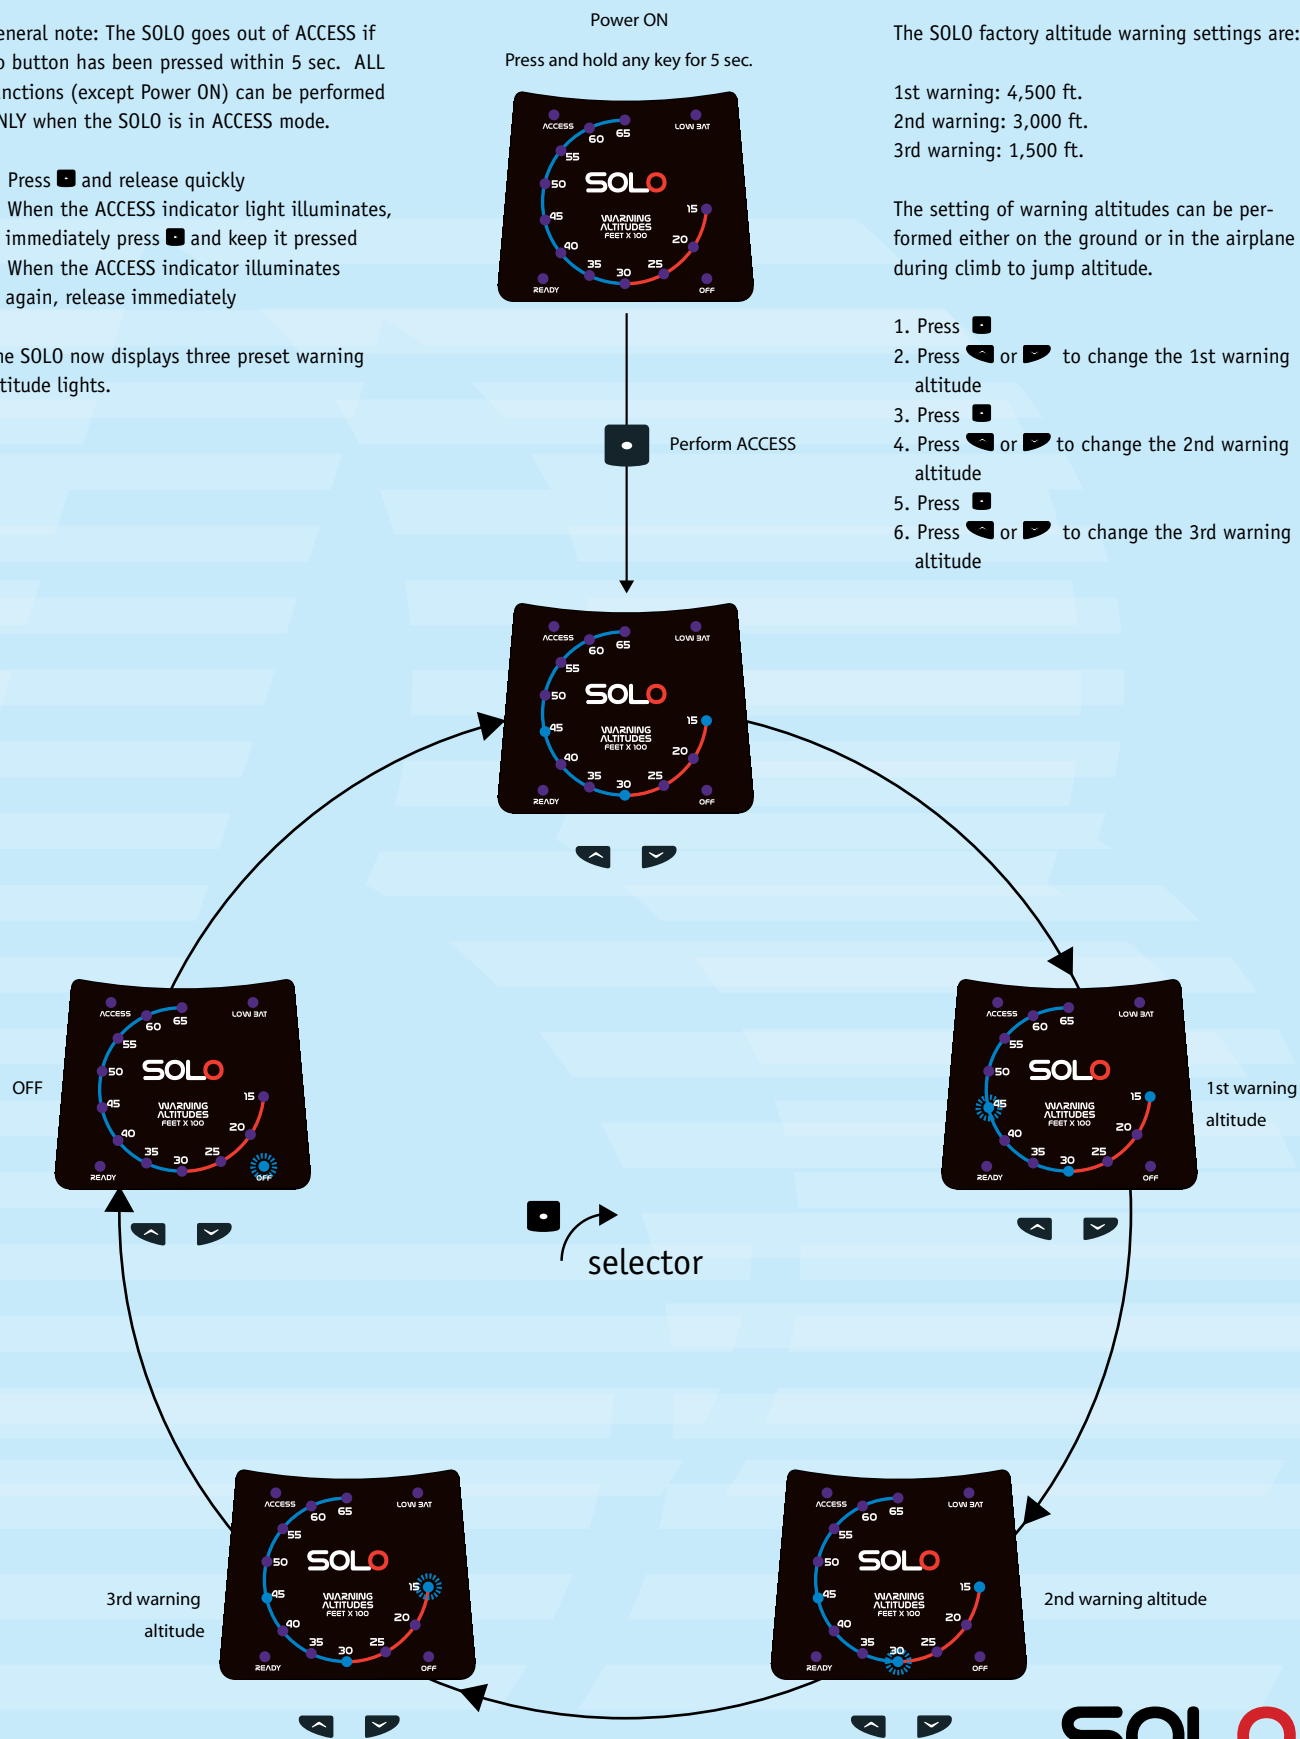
eneral note: The SOLO goes out of ACCESS if o button has been pressed within 5 sec. ALL nctions (except Power ON) can be performed NLY when the SOLO is in ACCESS mode.

Press and release quickly
When the ACCESS indicator light illuminates, immediately press and keep it pressed
When the ACCESS indicator illuminates again, release immediately

he SOLO now displays three preset warning titude lights.

Power ON

Press and hold any key for 5 sec.

ACCESS LOW BAT 60 65 55 50 SOLO 45 WARNING ALTITUDES FEET X 100 15 40 20 35 30 25 READY OFF

Perform ACCESS

The SOLO factory altitude warning settings are:

1st warning: 4,500 ft.
2nd warning: 3,000 ft.
3rd warning: 1,500 ft.

The setting of warning altitudes can be performed either on the ground or in the airplane during climb to jump altitude.

1. Press
2. Press or to change the 1st warning altitude
3. Press
4. Press or to change the 2nd warning altitude
5. Press
6. Press or to change the 3rd warning altitude

ACCESS LOW BAT 60 65 55 50 SOLO 45 WARNING ALTITUDES FEET X 100 15 40 20 35 30 25 READY OFF

OFF

ACCESS LOW BAT 60 65 55 50 SOLO 45 WARNING ALTITUDES FEET X 100 15 40 20 35 30 25 READY OFF

ACCESS LOW BAT 60 65 55 50 SOLO 45 WARNING ALTITUDES FEET X 100 15 40 20 35 30 25 READY OFF

1st warning altitude

selector

3rd warning altitude

ACCESS LOW BAT 60 65 55 50 SOLO 45 WARNING ALTITUDES FEET X 100 15 40 20 35 30 25 READY OFF

ACCESS LOW BAT 60 65 55 50 SOLO 45 WARNING ALTITUDES FEET X 100 15 40 20 35 30 25 READY OFF

2nd warning altitude

SOLO